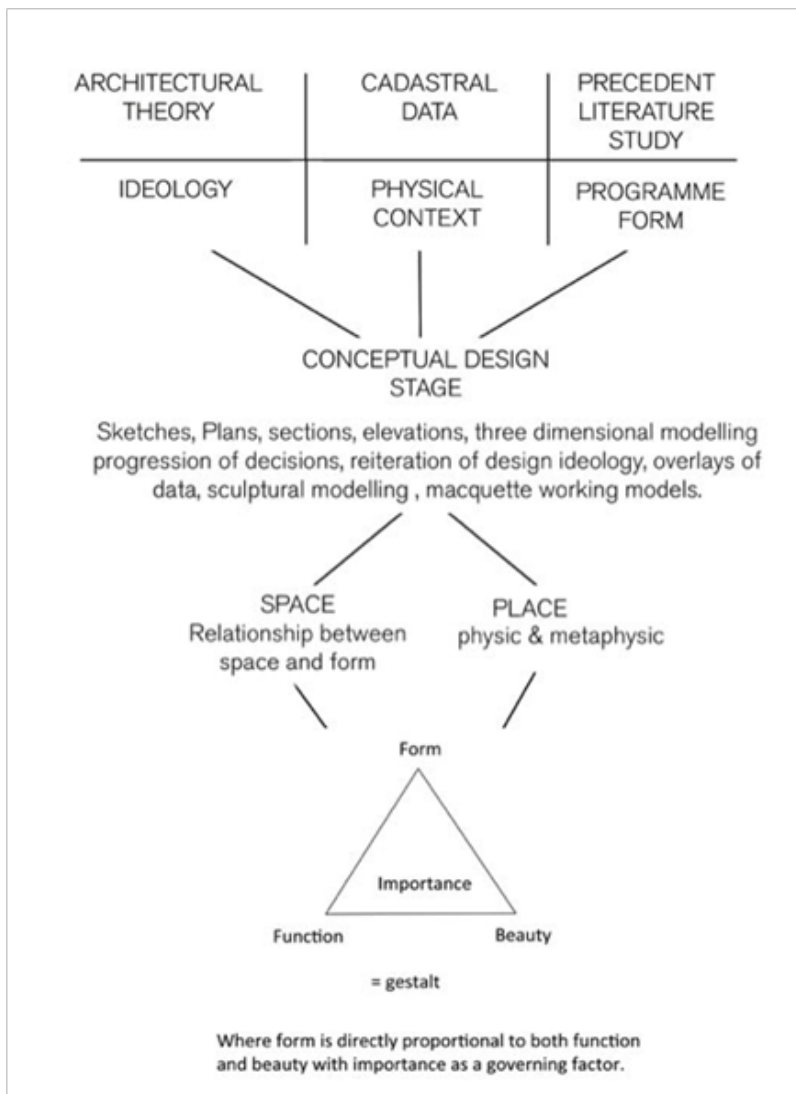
| ARCHITECTURAL THEORY | CADASTRAL DATA | PRECEDENT LITERATURE STUDY |
|---|---|---|
| IDEOLOGY | PHYSICAL CONTEXT | PROGRAMME FORM |

CONCEPTUAL DESIGN STAGE

Sketches, Plans, sections, elevations, three dimensional modelling progression of decisions, reiteration of design ideology, overlays of data, sculptural modelling , macquette working models.

SPACE
Relationship between space and form

PLACE
physic & metaphysic

Form

Importance

Function

Beauty

= gestalt

Where form is directly proportional to both function and beauty with importance as a governing factor.